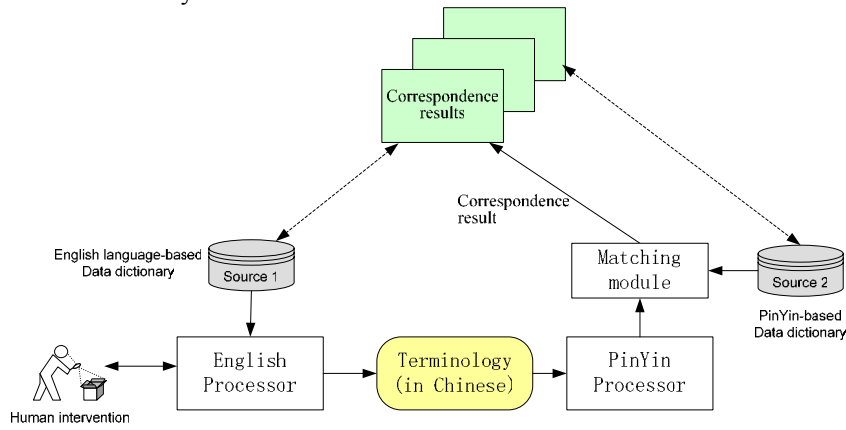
Correspondence results

Correspondence result

English language-based Data dictionary

Source 1

Matching module

Source 2

PinYin-based Data dictionary

English Processor

Terminology (in Chinese)

PinYin Processor

Human intervention